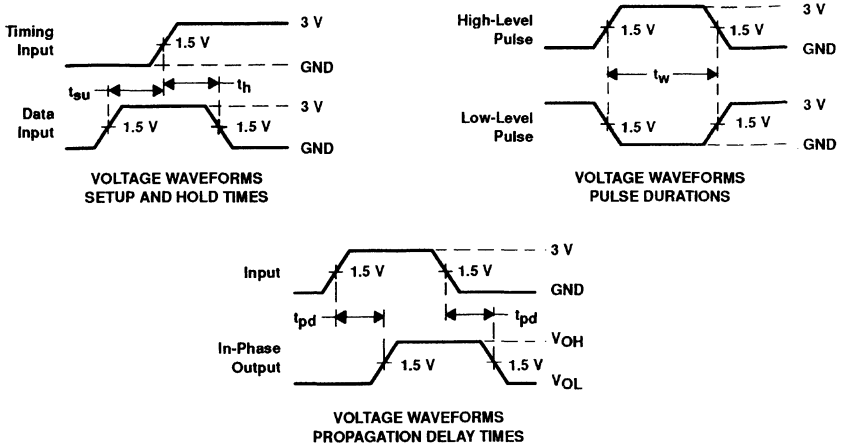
Timing Input
3 V
1.5 V
GND
$t_{su}$
$t_h$
Data Input
3 V
1.5 V
1.5 V
GND

VOLTAGE WAVEFORMS
SETUP AND HOLD TIMES

High-Level Pulse
3 V
1.5 V
1.5 V
GND
$t_w$
Low-Level Pulse
3 V
1.5 V
1.5 V
GND

VOLTAGE WAVEFORMS
PULSE DURATIONS

Input
3 V
1.5 V
1.5 V
GND
$t_{pd}$
$t_{pd}$
In-Phase Output
$V_{OH}$
1.5 V
1.5 V
$V_{OL}$

VOLTAGE WAVEFORMS
PROPAGATION DELAY TIMES